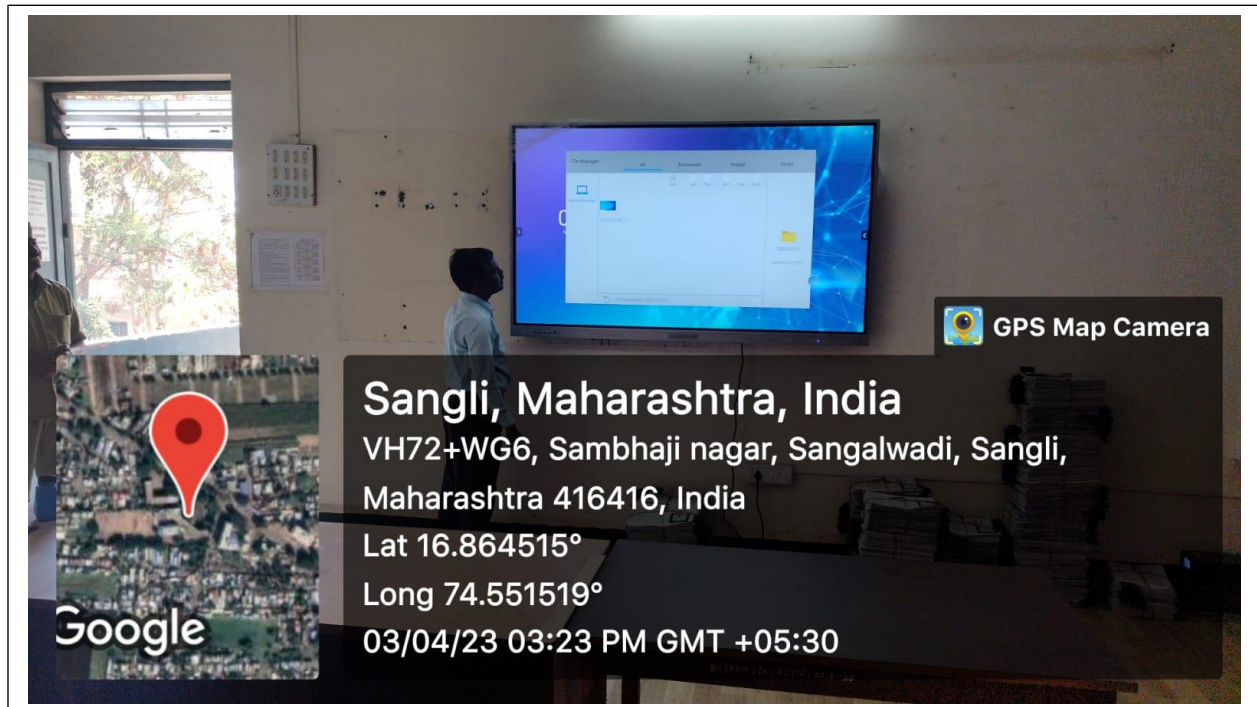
GPS Map Camera

Sangli, Maharashtra, India

VH72+WG6, Sambhaji nagar, Sangalwadi, Sangli, Maharashtra 416416, India

Lat 16.864515°

Long 74.551519°

03/04/23 03:23 PM GMT +05:30

Google

File Manager